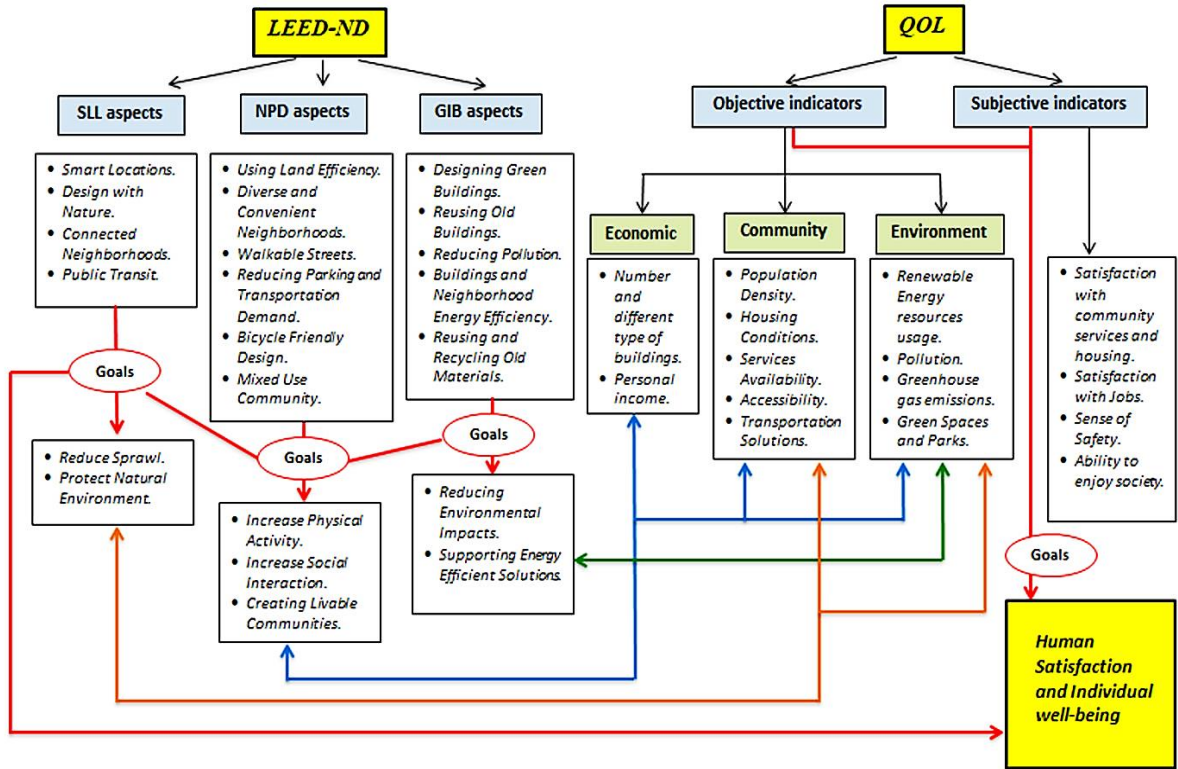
LEED-ND

SLL aspects

NPD aspects

GIB aspects

- Smart Locations.
- Design with Nature.
- Connected Neighborhoods.
- Public Transit.

- Using Land Efficiency.
- Diverse and Convenient Neighborhoods.
- Walkable Streets.
- Reducing Parking and Transportation Demand.
- Bicycle Friendly Design.
- Mixed Use Community.

- Designing Green Buildings.
- Reusing Old Buildings.
- Reducing Pollution.
- Buildings and Neighborhood Energy Efficiency.
- Reusing and Recycling Old Materials.

Goals

Goals

Goals

- Reduce Sprawl.
- Protect Natural Environment.

- Increase Physical Activity.
- Increase Social Interaction.
- Creating Livable Communities.

- Reducing Environmental Impacts.
- Supporting Energy Efficient Solutions.

QOL

Objective indicators

Subjective indicators

Economic

Community

Environment

- Number and different type of buildings.
- Personal income.

- Population Density.
- Housing Conditions.
- Services Availability.
- Accessibility.
- Transportation Solutions.

- Renewable Energy resources usage.
- Pollution.
- Greenhouse gas emissions.
- Green Spaces and Parks.

- Satisfaction with community services and housing.
- Satisfaction with Jobs.
- Sense of Safety.
- Ability to enjoy society.

Goals

Human Satisfaction and Individual well-being